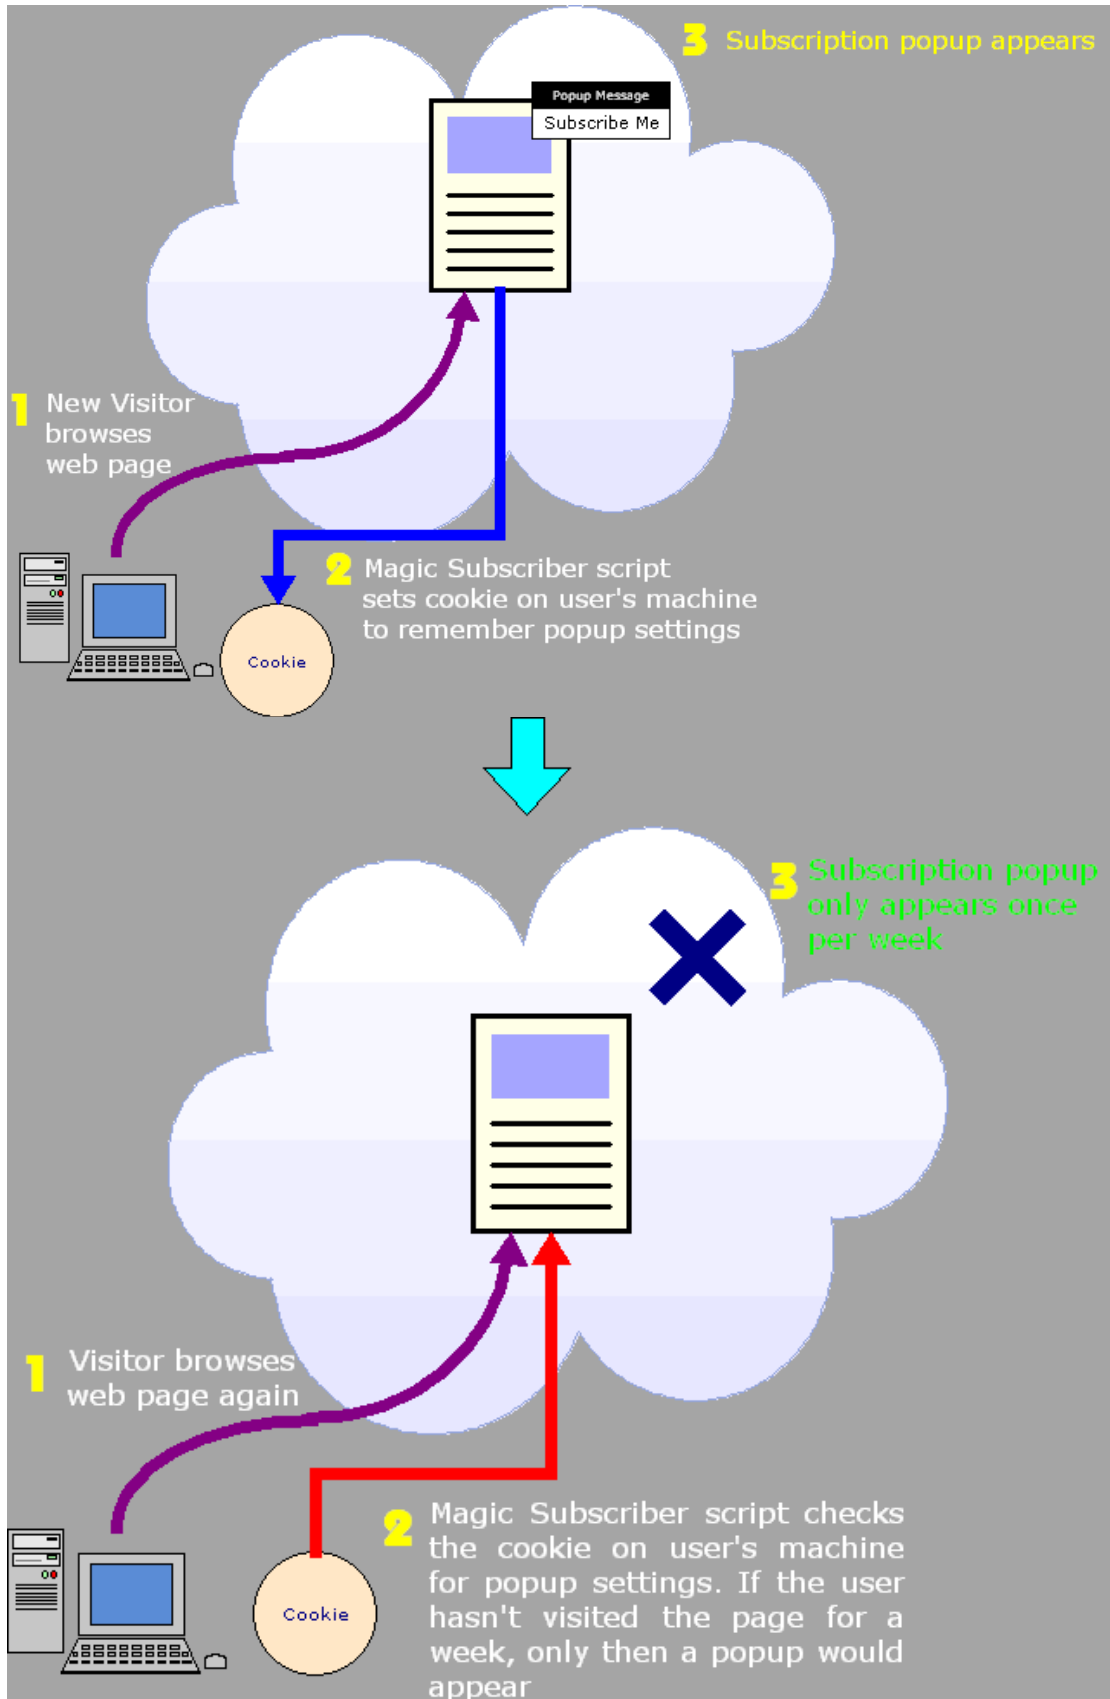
3 Subscription popup appears

Popup Message

Subscribe Me

1 New Visitor browses web page

2 Magic Subscriber script sets cookie on user's machine to remember popup settings

Cookie

3 Subscription popup only appears once per week

1 Visitor browses web page again

Cookie

2 Magic Subscriber script checks the cookie on user's machine for popup settings. If the user hasn't visited the page for a week, only then a popup would appear